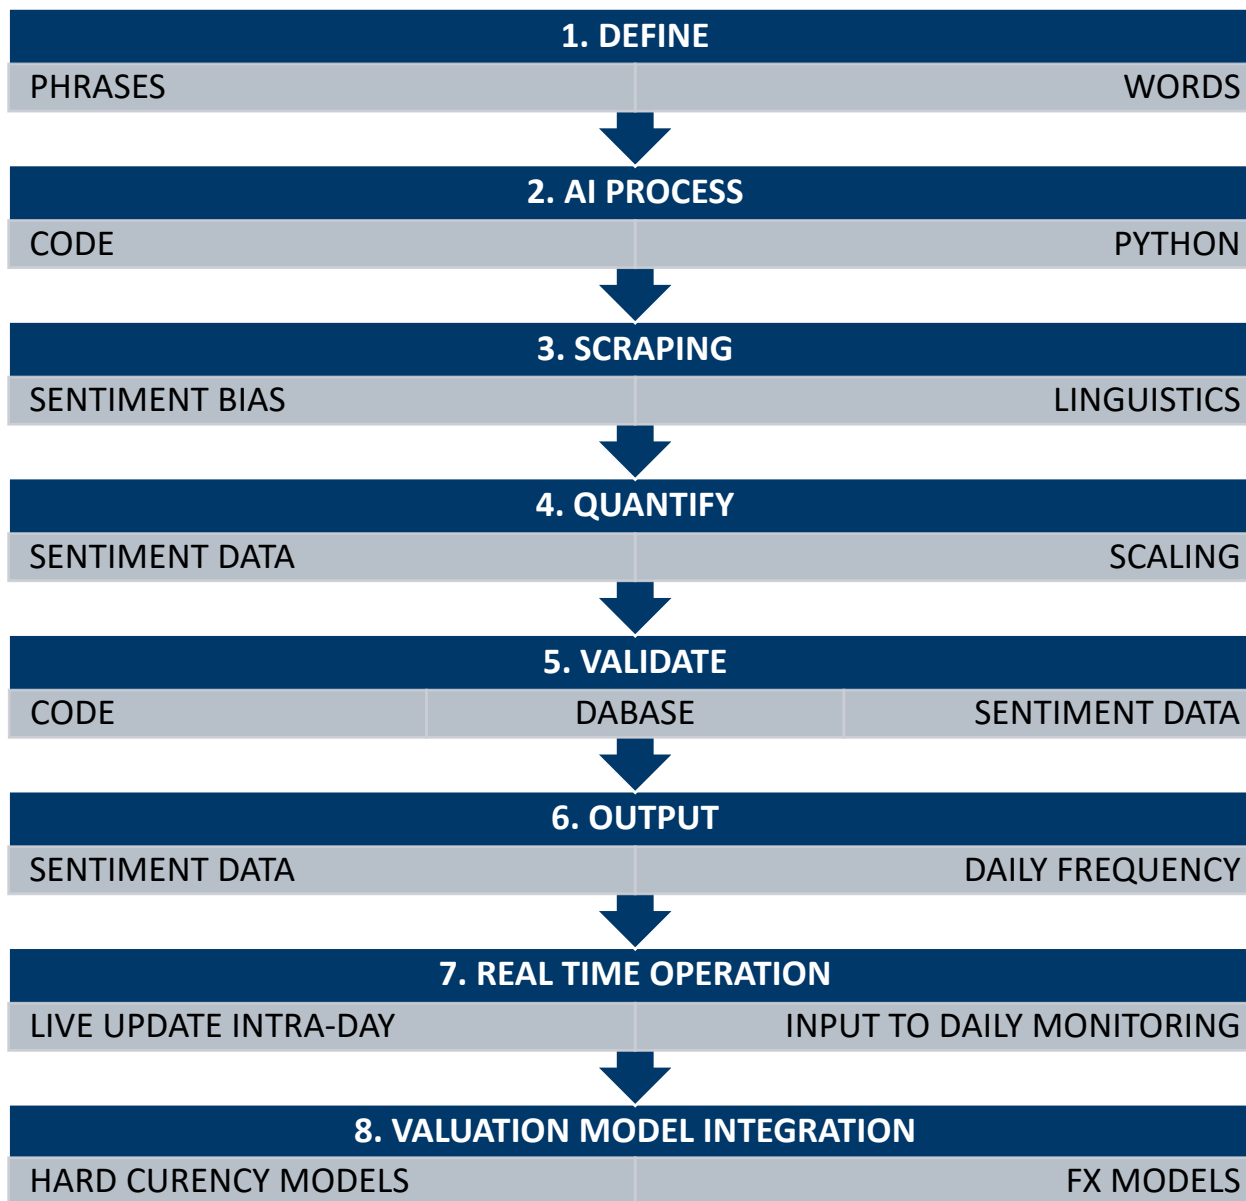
1. DEFINE

PHRASES

WORDS

2. AI PROCESS

CODE

PYTHON

3. SCRAPING

SENTIMENT BIAS

LINGUISTICS

4. QUANTIFY

SENTIMENT DATA

SCALING

5. VALIDATE

CODE

DABASE

SENTIMENT DATA

6. OUTPUT

SENTIMENT DATA

DAILY FREQUENCY

7. REAL TIME OPERATION

LIVE UPDATE INTRA-DAY

INPUT TO DAILY MONITORING

8. VALUATION MODEL INTEGRATION

HARD CURENCY MODELS

FX MODELS